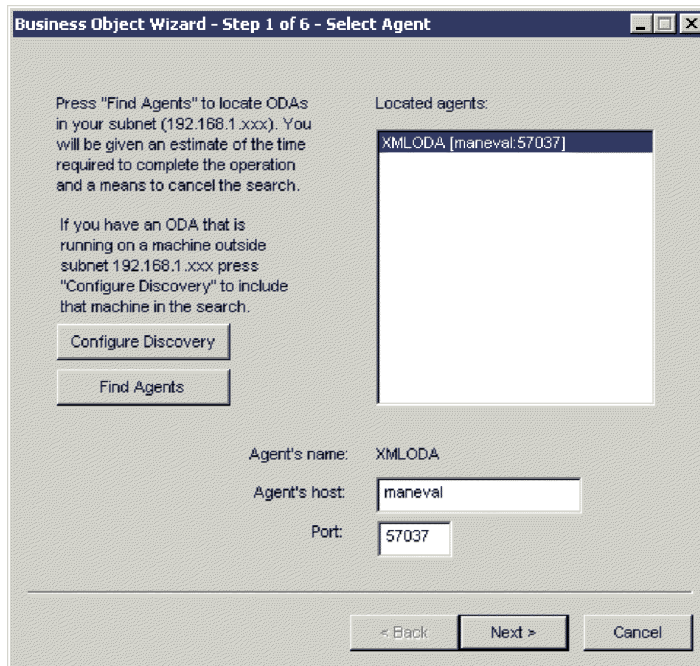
Business Object Wizard - Step 1 of 6 - Select Agent

Press "Find Agents" to locate ODAs in your subnet (192.168.1.xxx). You will be given an estimate of the time required to complete the operation and a means to cancel the search.

If you have an ODA that is running on a machine outside subnet 192.168.1.xxx press "Configure Discovery" to include that machine in the search.

Configure Discovery

Find Agents

Located agents:

XMLODA [maneval:57037]

Agent's name: XMLODA

Agent's host: maneval

Port: 57037

< Back

Next >

Cancel